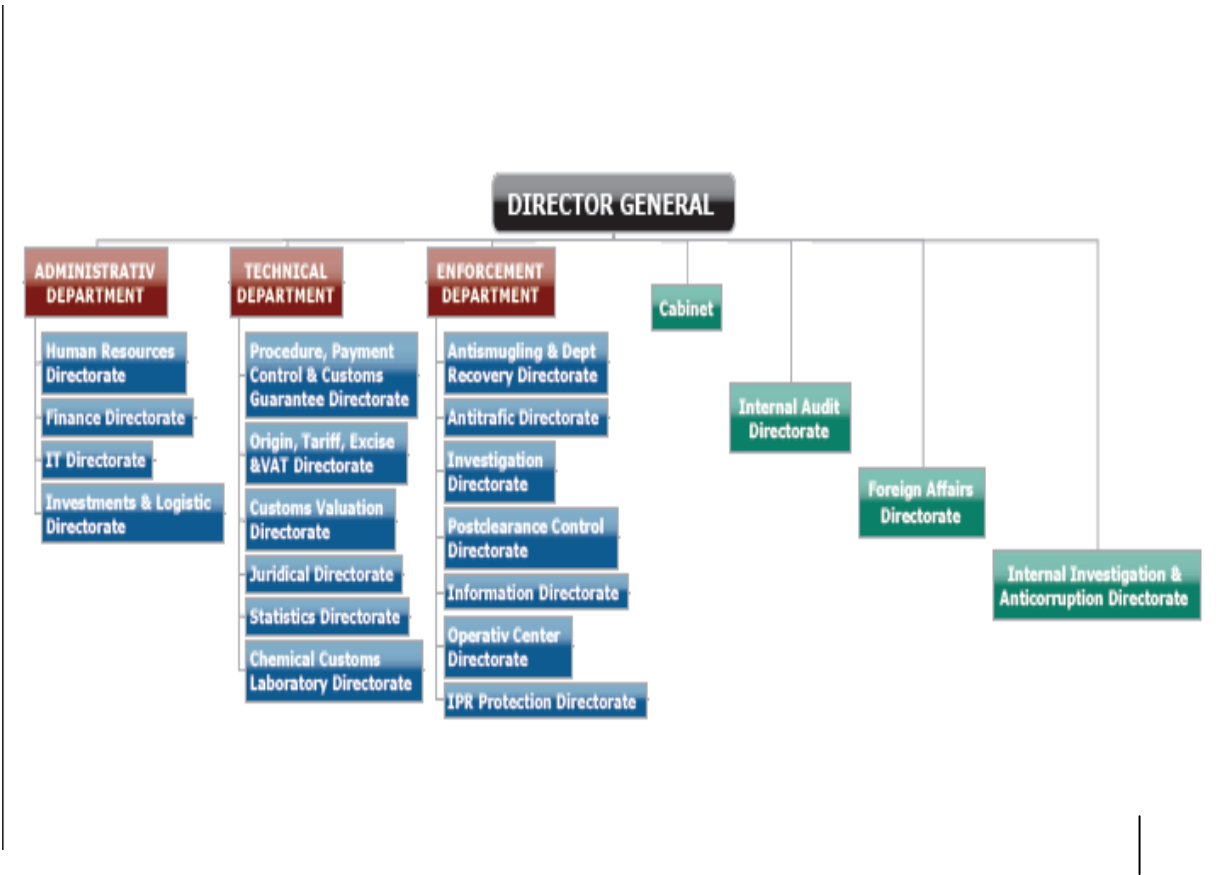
DIRECTOR GENERAL

ADMINISTRATIV DEPARTMENT

Human Resources Directorate

Finance Directorate

IT Directorate

Investments & Logistic Directorate

TECHNICAL DEPARTMENT

Procedure, Payment Control & Customs Guarantee Directorate

Origin, Tariff, Excise &VAT Directorate

Customs Valuation Directorate

Juridical Directorate

Statistics Directorate

Chemical Customs Laboratory Directorate

ENFORCEMENT DEPARTMENT

Antismugling & Dept Recovery Directorate

Antitrafic Directorate

Investigation Directorate

Postclearance Control Directorate

Information Directorate

Operativ Center Directorate

IPR Protection Directorate

Cabinet

Internal Audit Directorate

Foreign Affairs Directorate

Internal Investigation & Anticorruption Directorate